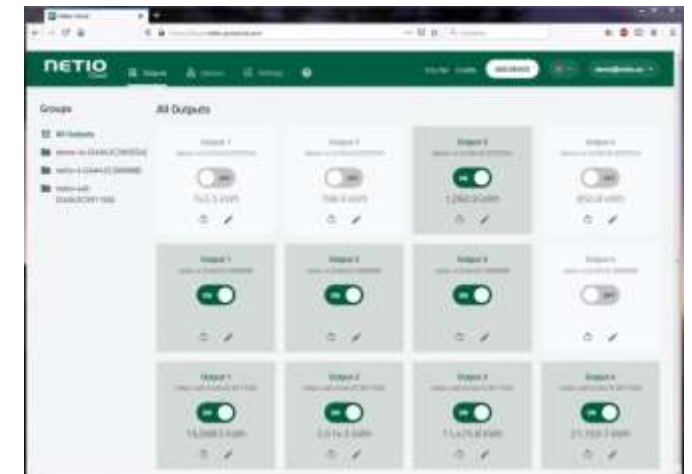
NETIO Cloud

Outputs

Devices

Settings

?

ADD DEVICE

Groups

All Outputs

All Outputs

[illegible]

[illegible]

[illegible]

Output 1

OFF

Output 2

OFF

Output 3

ON

Output 4

OFF

Output 1

ON

Output 2

ON

Output 3

ON

Output 4

OFF

Output 1

ON

Output 2

ON

Output 3

ON

Output 4

ON